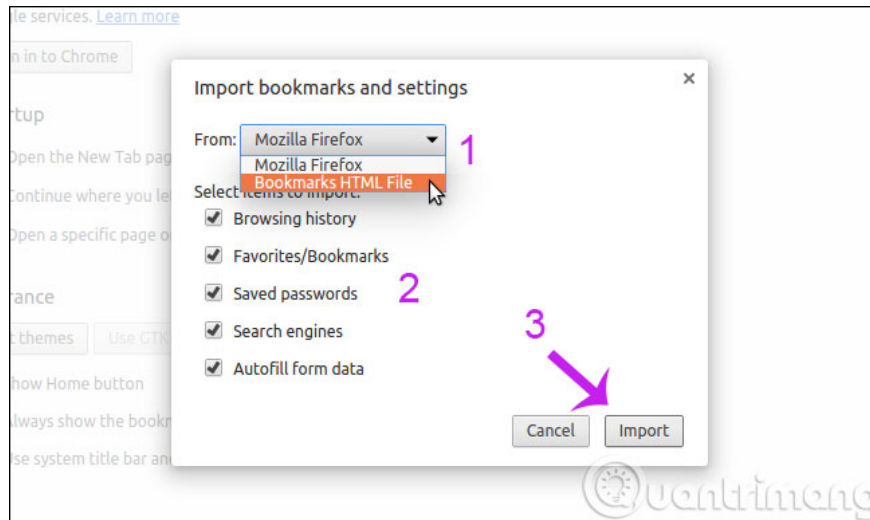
le services. Learn more

n in to Chrome

rtup

Open the New Tab pag

Continue where you le

Open a specific page o

rance

t themes

Use GTK

how Home button

lways show the bookm

se system title bar and

Import bookmarks and settings

×

From: Mozilla Firefox

Mozilla Firefox

Bookmarks HTML File

1

Select items to import:

Browsing history

Favorites/Bookmarks

Saved passwords

2

Search engines

Autofill form data

3

Cancel

Import

Quantrimang